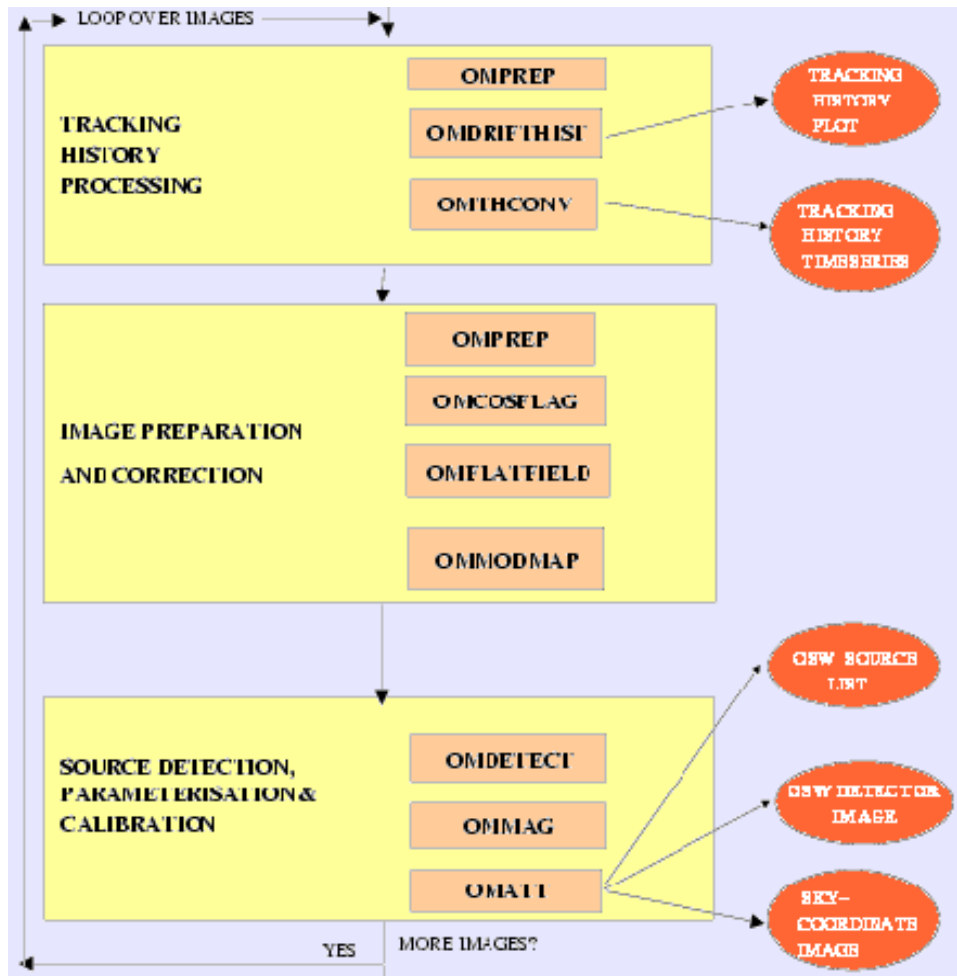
LOOP OVER IMAGES

TRACKING HISTORY PROCESSING

OMPREP

OMDRIFTHIST

OMTHCONV

TRACKING HISTORY PLOT

TRACKING HISTORY TIMESERIES

IMAGE PREPARATION AND CORRECTION

OMPREP

OMCOSFLAG

OMFLATFIELD

OMMODMAP

SOURCE DETECTION, PARAMETERISATION & CALIBRATION

OMDETECT

OMMAG

OMATT

OSW SOURCE LIST

OSW DETECTOR IMAGE

SKY-COORDINATE IMAGE

YES

MORE IMAGES?